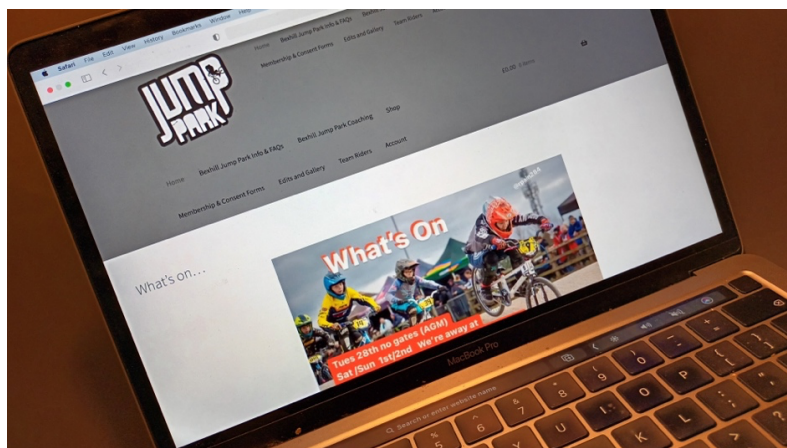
Safari File Edit View History Bookmarks Window Help

Home Beshill Jump Park Info & FAQs Beshill Jump Park Coaching

Membership & Consent Forms Edits and Gallery Team Riders Account

£0.00 0 items

JUMP PARK

Home Beshill Jump Park Info & FAQs Beshill Jump Park Coaching Shop

Membership & Consent Forms Edits and Gallery Team Riders Account

What's on…

What's On

Tues 28th no gates (AGM)
Sat/Sun 1st/2nd We're away at

MacBook Pro

Search or enter website name